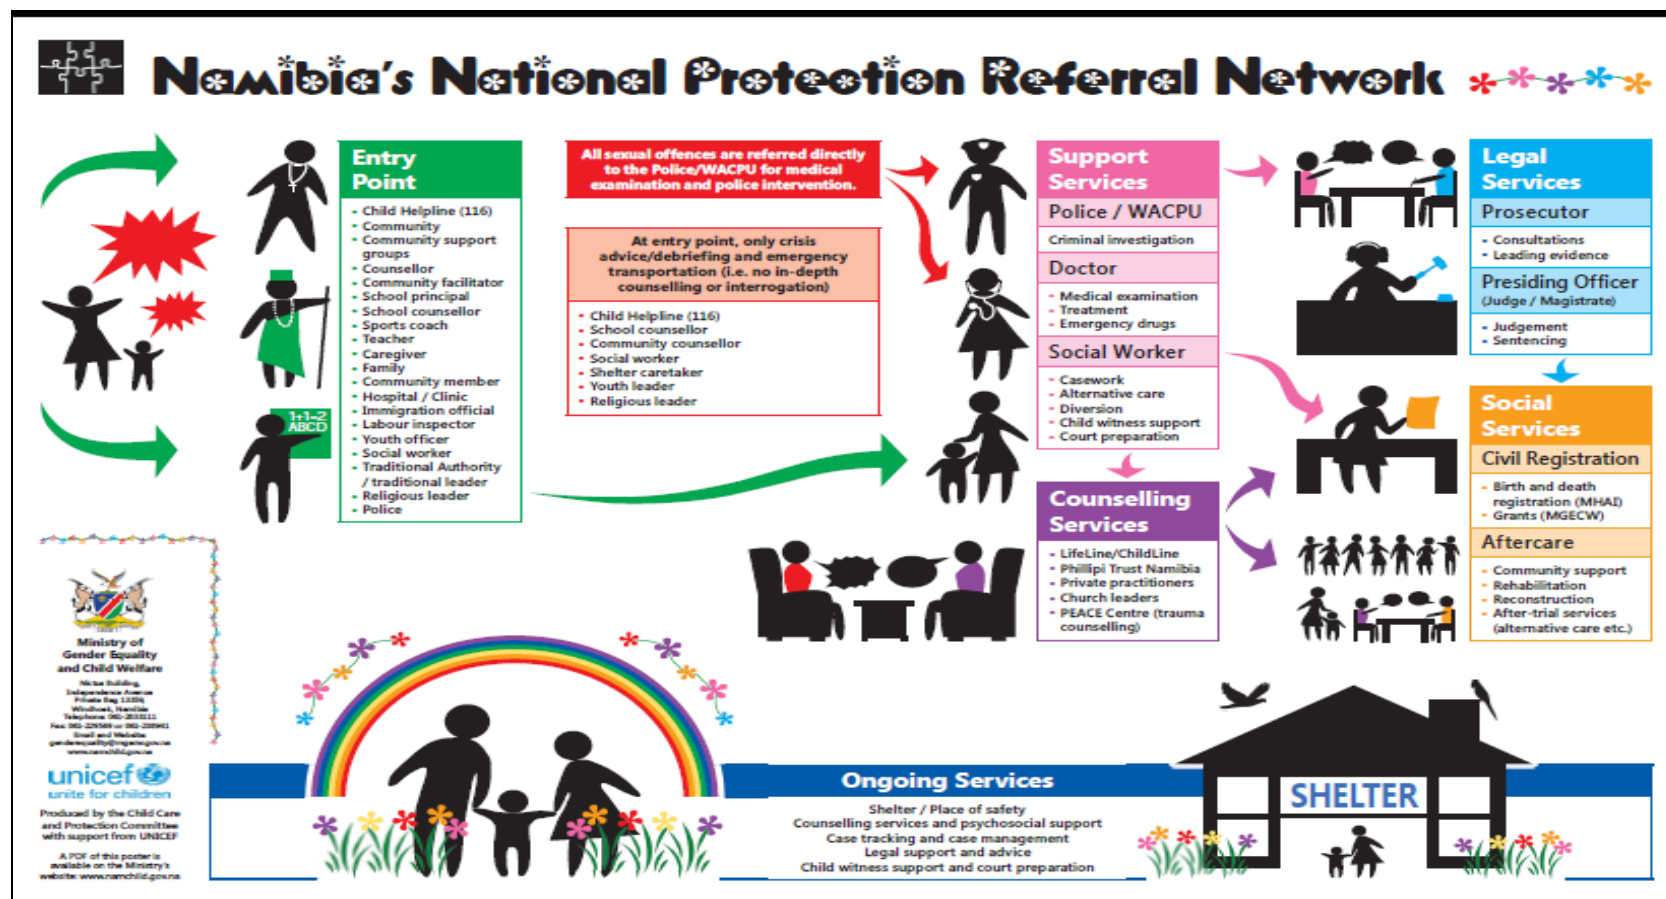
Namibia's National Protection Referral Network

Entry Point

- Child Helpline (116)
- Community
- Community support groups
- Counsellor
- Community facilitator
- School principal
- School counsellor
- Sports coach
- Teacher
- Caregiver
- Family
- Community member
- Hospital / Clinic
- Immigration official
- Labour inspector
- Youth officer
- Social worker
- Traditional Authority / traditional leader
- Religious leader
- Police

1+1=2 ABCD

All sexual offences are referred directly to the Police/WACPU for medical examination and police intervention.

At entry point, only crisis advice/debriefing and emergency transportation (i.e. no in-depth counselling or interrogation)

- Child Helpline (116)
- School counsellor
- Community counsellor
- Social worker
- Shelter caretaker
- Youth leader
- Religious leader

Support Services

Police / WACPU

Criminal investigation

Doctor

- Medical examination
- Treatment
- Emergency drugs

Social Worker

- Casework
- Alternative care
- Diversion
- Child witness support
- Court preparation

Counselling Services

- LifeLine/ChildLine
- Phillipi Trust Namibia
- Private practitioners
- Church leaders
- PEACE Centre (trauma counselling)

Legal Services

Prosecutor

- Consultations
- Leading evidence

Presiding Officer (Judge / Magistrate)

- Judgement
- Sentencing

Social Services

Civil Registration

- Birth and death registration (MHAI)
- Grants (MGECW)

Aftercare

- Community support
- Rehabilitation
- Reconstruction
- After-trial services (alternative care etc.)

Ministry of Gender Equality and Child Welfare

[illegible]

unicef
unite for children

Produced by the Child Care and Protection Committee with support from UNICEF

A PDF of this poster is available on the Ministry's website: www.namchild.gov.na

Ongoing Services

Shelter / Place of safety
Counselling services and psychosocial support
Case tracking and case management
Legal support and advice
Child witness support and court preparation

SHELTER